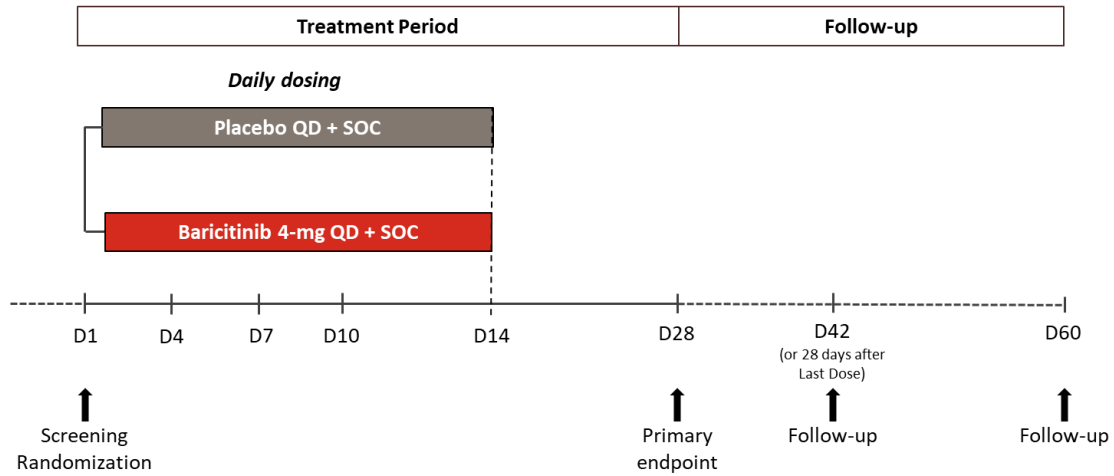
Treatment Period

Follow-up

Daily dosing

Placebo QD + SOC

Baricitinib 4-mg QD + SOC

D1

D4

D7

D10

D14

D28

D42
(or 28 days after Last Dose)

D60

Screening
Randomization

Primary endpoint

Follow-up

Follow-up